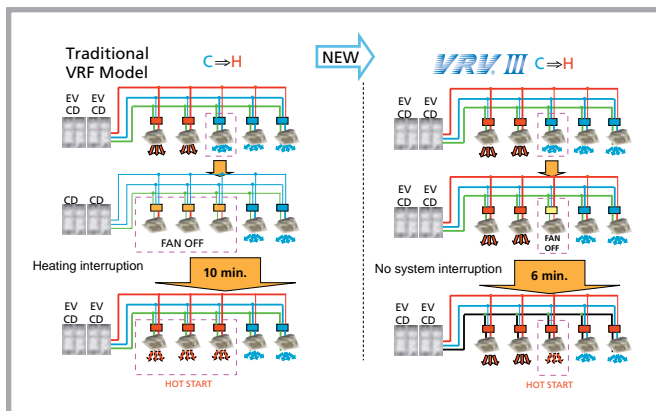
Traditional VRF Model

C⇒H

NEW

VRV III C⇒H

EV CD EV CD

EV CD EV CD

CD CD

FAN OFF

EV CD EV CD

FAN OFF

Heating interruption

10 min.

No system interruption

6 min.

EV CD EV CD

HOT START

EV CD EV CD

HOT START